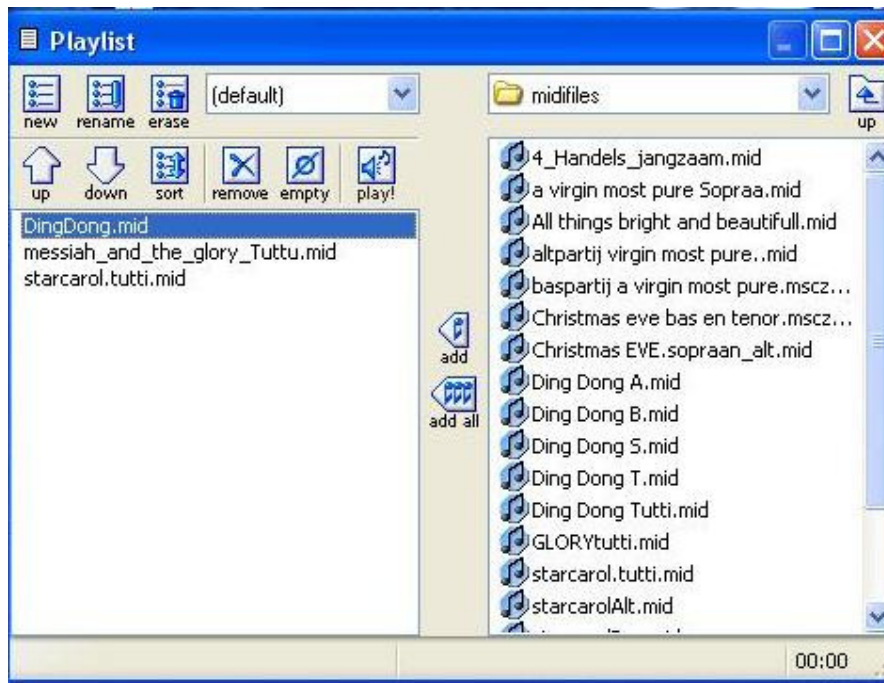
Playlist

new rename erase (default)

up down sort remove empty play!

DingDong.mid
messiah_and_the_glory_Tuttu.mid
starcarol.tutti.mid

add

add all

midifiles

up

4_Handels_jangzaam.mid
a virgin most pure Sopraa.mid
All things bright and beautifull.mid
altpartij virgin most pure..mid
baspartij a virgin most pure.mscz...
Christmas eve bas en tenor.mscz...
Christmas EVE.sopraan_alt.mid
Ding Dong A.mid
Ding Dong B.mid
Ding Dong S.mid
Ding Dong T.mid
Ding Dong Tutti.mid
GLORYtutti.mid
starcarol.tutti.mid
starcarolAlt.mid
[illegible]

00:00